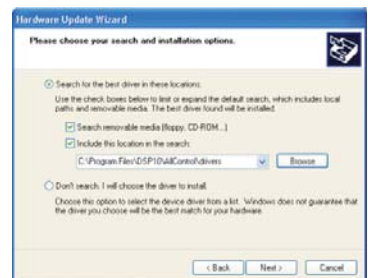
Hardware Update Wizard

Please choose your search and installation options.

Search for the best driver in these locations.

Use the check boxes below to limit or expand the default search, which includes local paths and removable media. The best driver found will be installed.

Search removable media (floppy, CD-ROM...)

Include this location in the search:

C:\Program Files\DSP10\AllControl\drivers

Browse

Don't search. I will choose the driver to install.

Choose this option to select the device driver from a list. Windows does not guarantee that the driver you choose will be the best match for your hardware.

< Back Next > Cancel